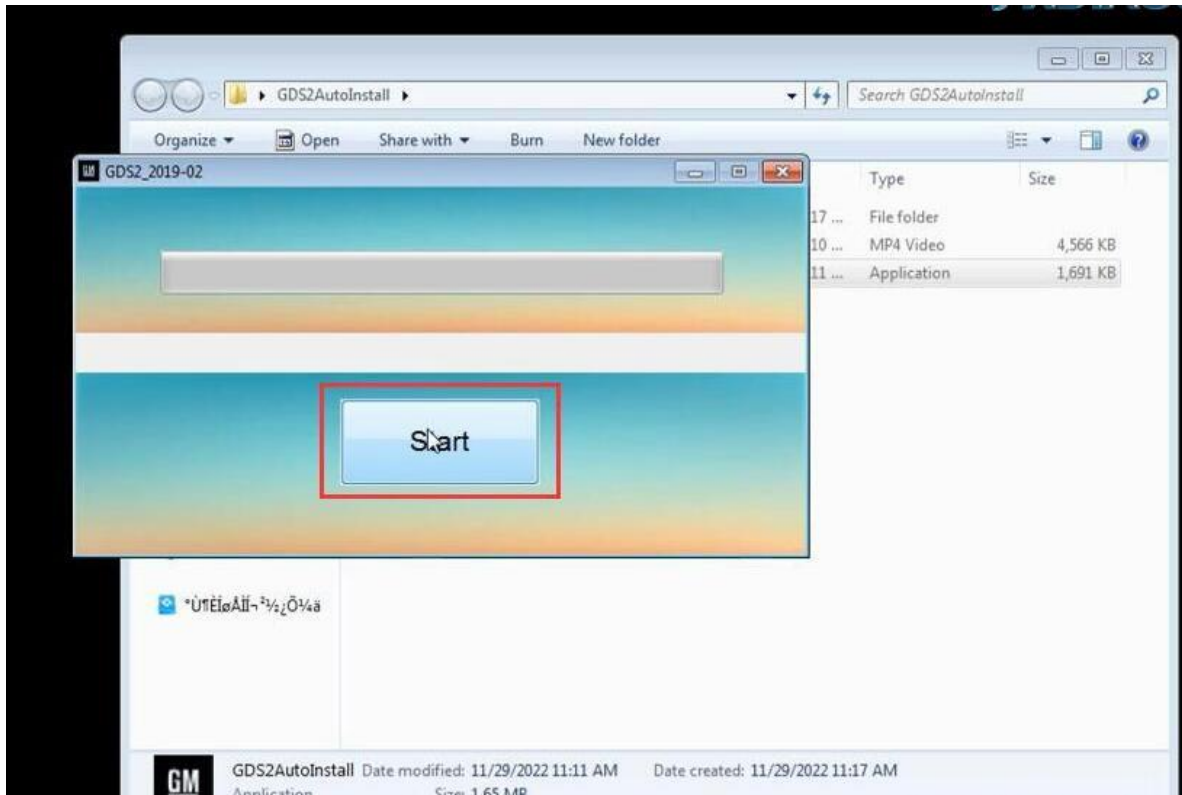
GDS2AutoInstall

Search GDS2AutoInstall

Organize ▾ Open Share with ▾ Burn New folder

GDS2_2019-02

Type Size

17 ... File folder
10 ... MP4 Video 4,566 KB
11 ... Application 1,691 KB

Start

°Ù¶ÈÍøÅÌ¬²½¿Õ¼ä

GM GDS2AutoInstall Date modified: 11/29/2022 11:11 AM Date created: 11/29/2022 11:17 AM
Application Size: 1.65 MB